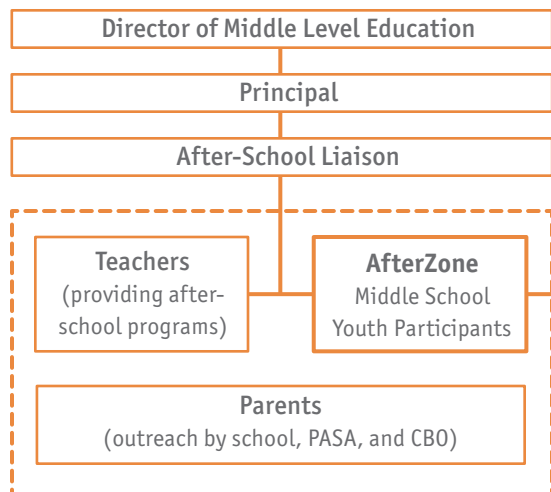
Director of Middle Level Education

Principal

After-School Liaison

Teachers
(providing after-school programs)

AfterZone
Middle School
Youth Participants

Parents
(outreach by school, PASA, and CBO)